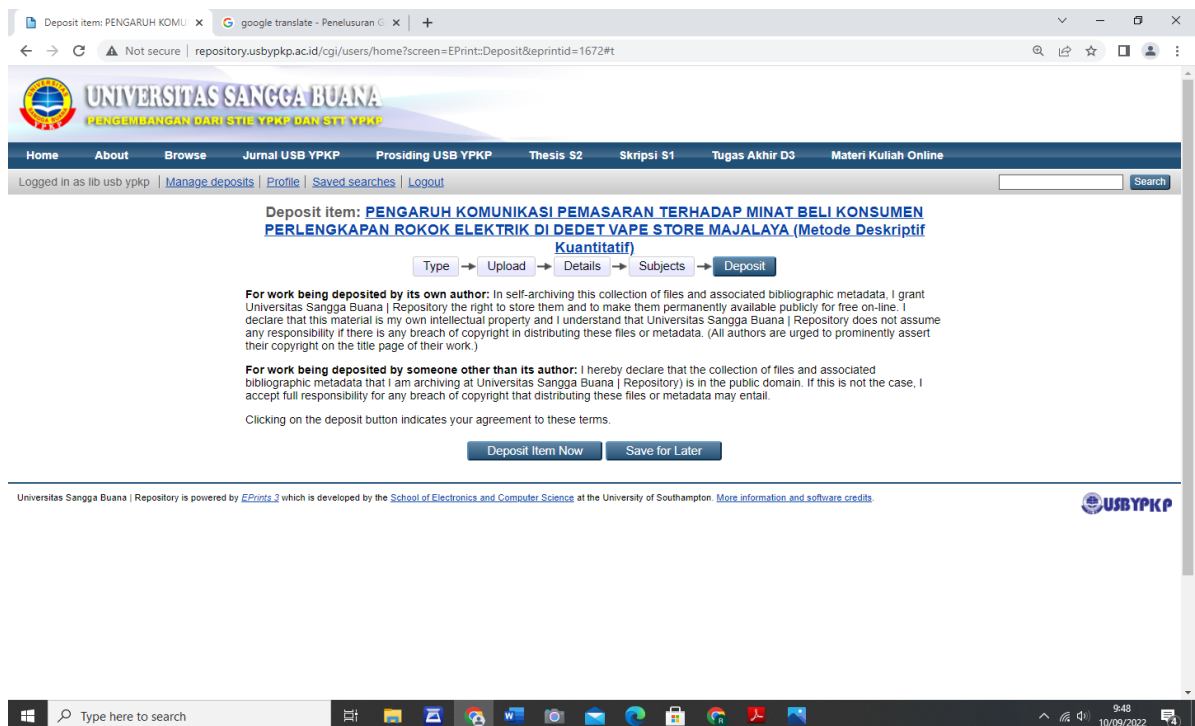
Deposit item: PENGARUH KOMU ×
google translate - Penelusuran G ×
+

Not secure | repository.usbypkp.ac.id/cgi/users/home?screen=EPrint::Deposit&eprintid=1672#t

UNIVERSITAS SANGGA BUANA
PENGEMBANGAN DARI STIE YPKP DAN STT YPKP

Home | About | Browse | Jurnal USB YPKP | Prosiding USB YPKP | Thesis S2 | Skripsi S1 | Tugas Akhir D3 | Materi Kuliah Online

Logged in as lib usb ypkp | Manage deposits | Profile | Saved searches | Logout

Search

Deposit item: PENGARUH KOMUNIKASI PEMASARAN TERHADAP MINAT BELI KONSUMEN PERLENGKAPAN ROKOK ELEKTRIK DI DEDET VAPE STORE MAJALAYA (Metode Deskriptif Kuantitatif)

Type → Upload → Details → Subjects → Deposit

**For work being deposited by its own author:** In self-archiving this collection of files and associated bibliographic metadata, I grant Universitas Sangga Buana | Repository the right to store them and to make them permanently available publicly for free on-line. I declare that this material is my own intellectual property and I understand that Universitas Sangga Buana | Repository does not assume any responsibility if there is any breach of copyright in distributing these files or metadata. (All authors are urged to prominently assert their copyright on the title page of their work.)

**For work being deposited by someone other than its author:** I hereby declare that the collection of files and associated bibliographic metadata that I am archiving at Universitas Sangga Buana | Repository) is in the public domain. If this is not the case, I accept full responsibility for any breach of copyright that distributing these files or metadata may entail.

Clicking on the deposit button indicates your agreement to these terms.

Deposit Item Now | Save for Later

Universitas Sangga Buana | Repository is powered by EPrints 3 which is developed by the School of Electronics and Computer Science at the University of Southampton. More information and software credits.

USBYPKP

Type here to search

9:48
10/09/2022
4